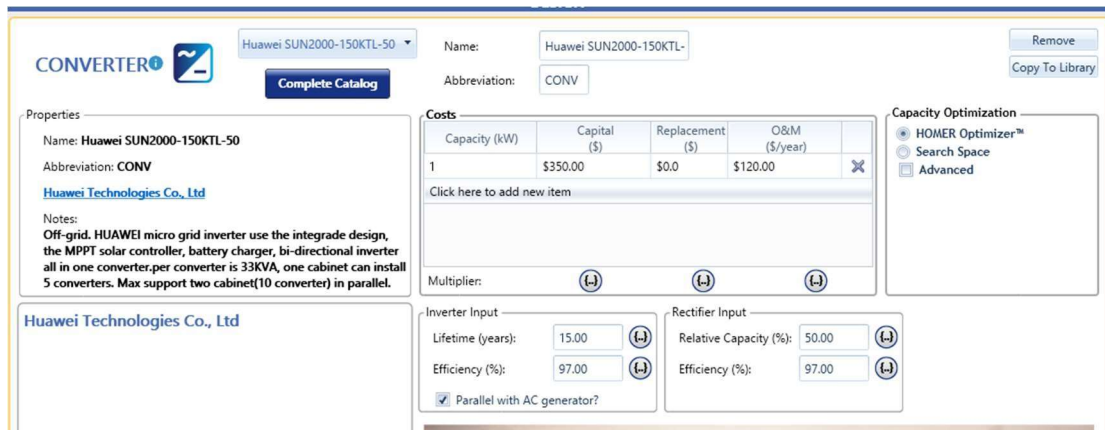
CONVERTER

Huawei SUN2000-150KTL-50

Complete Catalog

Name: Huawei SUN2000-150KTL-

Abbreviation: CONV

Remove

Copy To Library

Properties

Name: Huawei SUN2000-150KTL-50

Abbreviation: CONV

Huawei Technologies Co., Ltd

Notes:
Off-grid. HUAWEI micro grid inverter use the integrade design, the MPPT solar controller, battery charger, bi-directional inverter all in one converter.per converter is 33KVA, one cabinet can install 5 converters. Max support two cabinet(10 converter) in parallel.

Costs

| Capacity (kW) | Capital ($) | Replacement ($) | O&M ($/year) |
|---|---|---|---|
| 1 | $350.00 | $0.0 | $120.00 |

Click here to add new item

Multiplier:

Capacity Optimization

HOMER Optimizer™

Search Space

Advanced

Huawei Technologies Co., Ltd

Inverter Input

Lifetime (years): 15.00

Efficiency (%): 97.00

Parallel with AC generator?

Rectifier Input

Relative Capacity (%): 50.00

Efficiency (%): 97.00